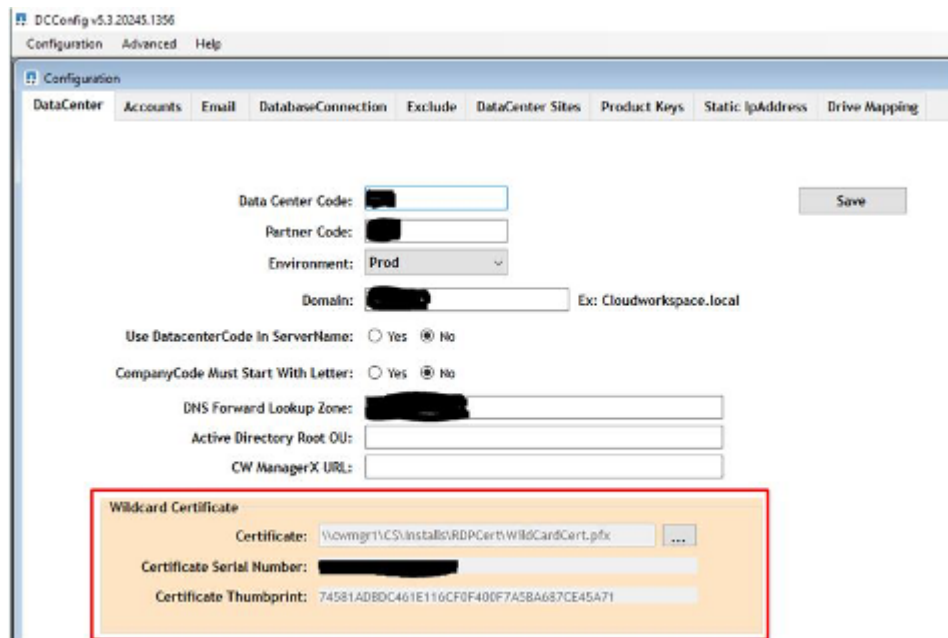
DCConfig v5.3.20245.1356

Configuration Advanced Help

Configuration

DataCenter Accounts Email DatabaseConnection Exclude DataCenter Sites Product Keys Static IpAddress Drive Mapping

Data Center Code: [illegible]

Partner Code: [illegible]

Environment: Prod

Domain: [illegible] Ex: Cloudworkspace.local

Save

Use DatacenterCode In ServerName: Yes No

CompanyCode Must Start With Letter: Yes No

DNS Forward Lookup Zone: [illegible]

Active Directory Root OU:

CW ManagerX URL:

Wildcard Certificate

Certificate: \\cwmgr1\CS\Installs\RDPCert\WildCardCert.pfx ...

Certificate Serial Number: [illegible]

Certificate Thumbprint: 74581ADBDC461E116CF0F400F7A5BA687CE45A71